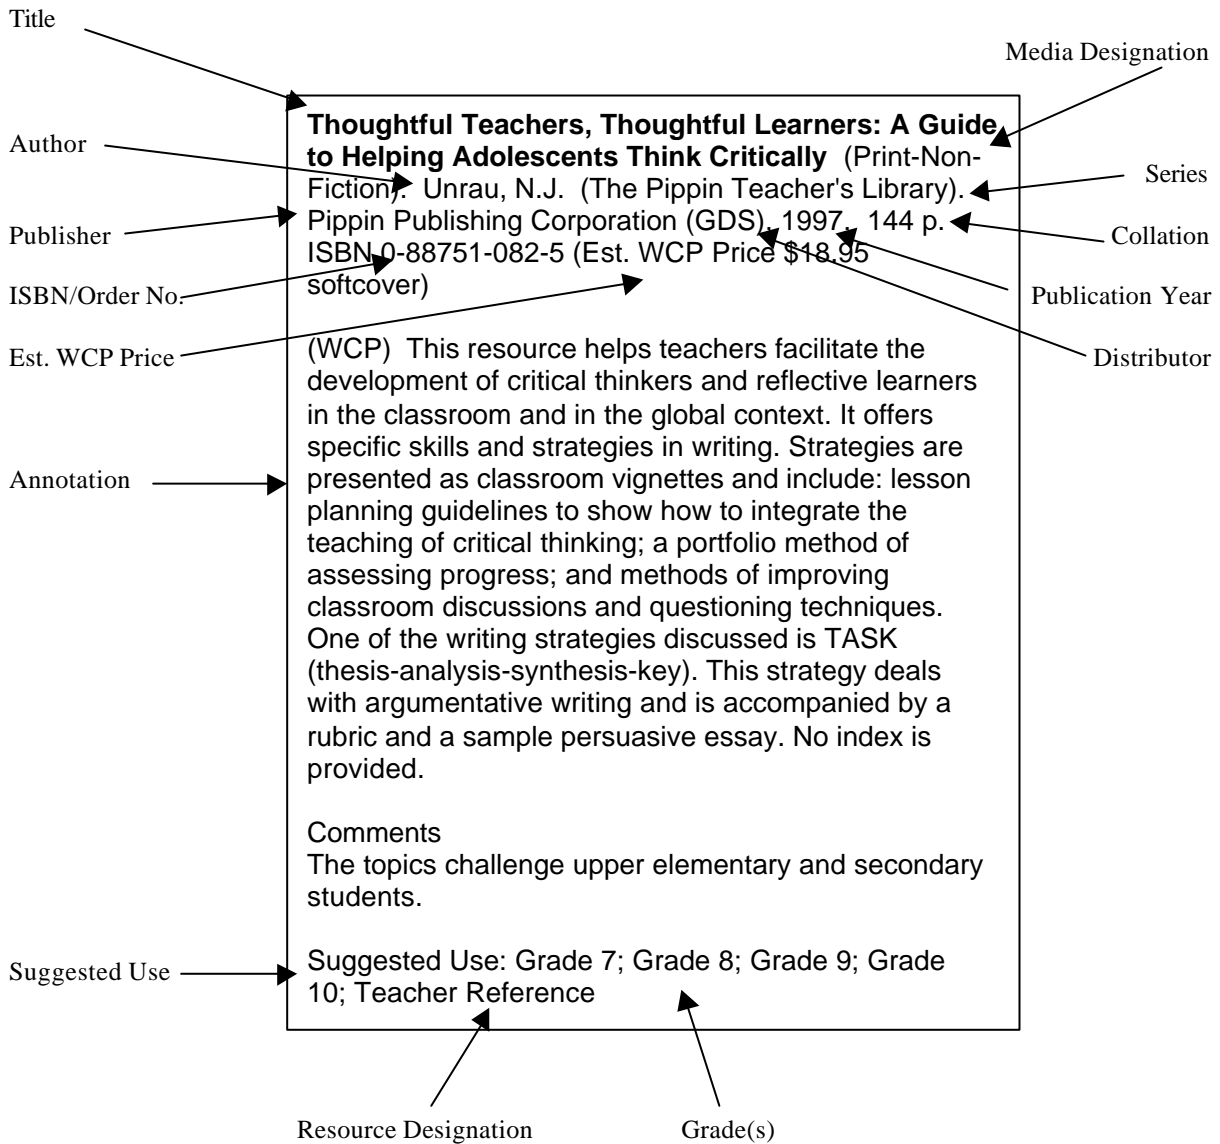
Title

Media Designation

Author

Series

Publisher

Collation

ISBN/Order No.

Publication Year

Est. WCP Price

Distributor

Annotation

Suggested Use

**Thoughtful Teachers, Thoughtful Learners: A Guide to Helping Adolescents Think Critically** (Print-Non-Fiction). Unrau, N.J. (The Pippin Teacher's Library). Pippin Publishing Corporation (GDS), 1997. 144 p. ISBN 0-88751-082-5 (Est. WCP Price $18.95 softcover)

(WCP) This resource helps teachers facilitate the development of critical thinkers and reflective learners in the classroom and in the global context. It offers specific skills and strategies in writing. Strategies are presented as classroom vignettes and include: lesson planning guidelines to show how to integrate the teaching of critical thinking; a portfolio method of assessing progress; and methods of improving classroom discussions and questioning techniques. One of the writing strategies discussed is TASK (thesis-analysis-synthesis-key). This strategy deals with argumentative writing and is accompanied by a rubric and a sample persuasive essay. No index is provided.

Comments
The topics challenge upper elementary and secondary students.

Suggested Use: Grade 7; Grade 8; Grade 9; Grade 10; Teacher Reference

Resource Designation

Grade(s)